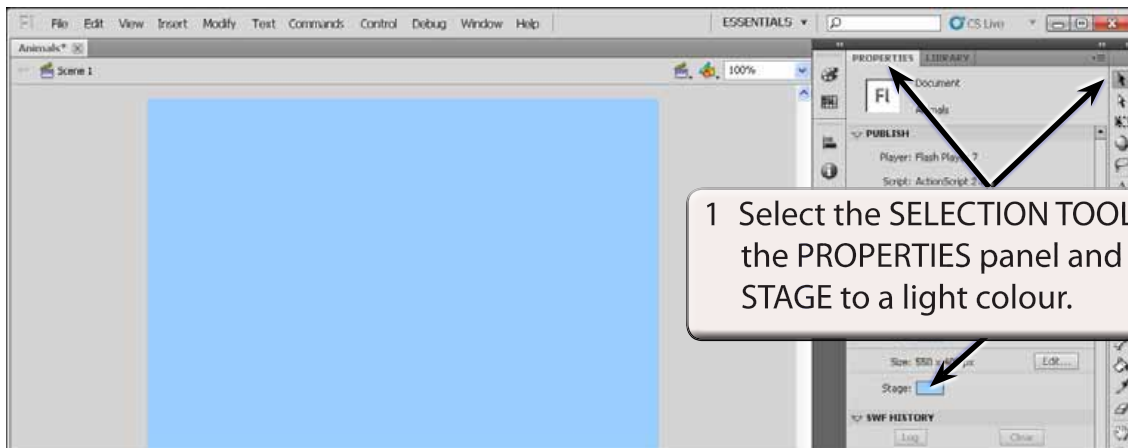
Fl File Edit View Insert Modify Text Commands Control Debug Window Help ESSENTIALS ▾ CS Live

Animals* ⊠

Scene 1 100%

PROPERTIES LIBRARY

Document

Fl

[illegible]mals

PUBLISH

Player: Flash Play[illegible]

Script: ActionScript 2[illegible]

1 Select the SELECTION TOOL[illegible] the PROPERTIES panel and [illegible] STAGE to a light colour.

Size: 550 x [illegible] px Edit...

Stage:

SWF HISTORY

Log Clear